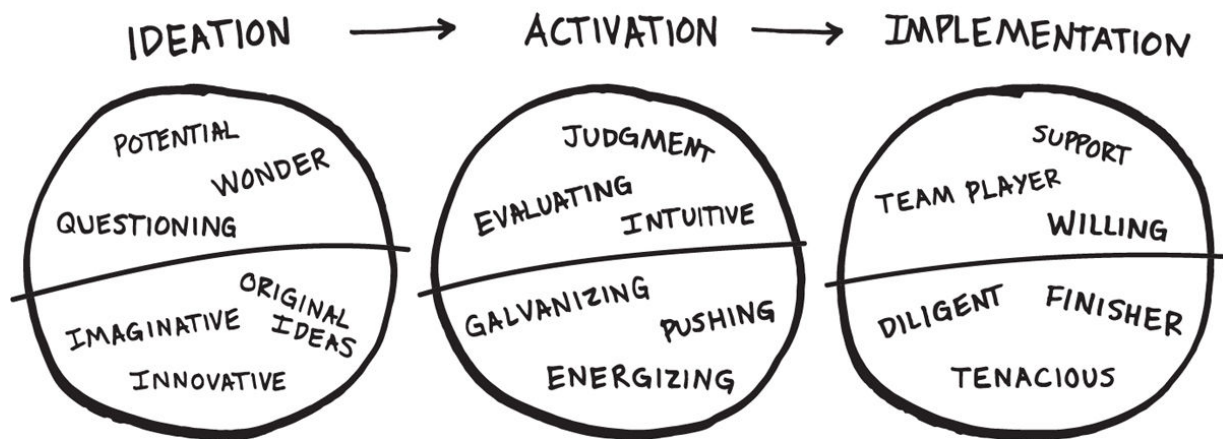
IDEATION → ACTIVATION → IMPLEMENTATION

POTENTIAL
WONDER
QUESTIONING
ORIGINAL IDEAS
IMAGINATIVE
INNOVATIVE

JUDGMENT
EVALUATING
INTUITIVE
GALVANIZING
PUSHING
ENERGIZING

SUPPORT
TEAM PLAYER
WILLING
DILIGENT
FINISHER
TENACIOUS